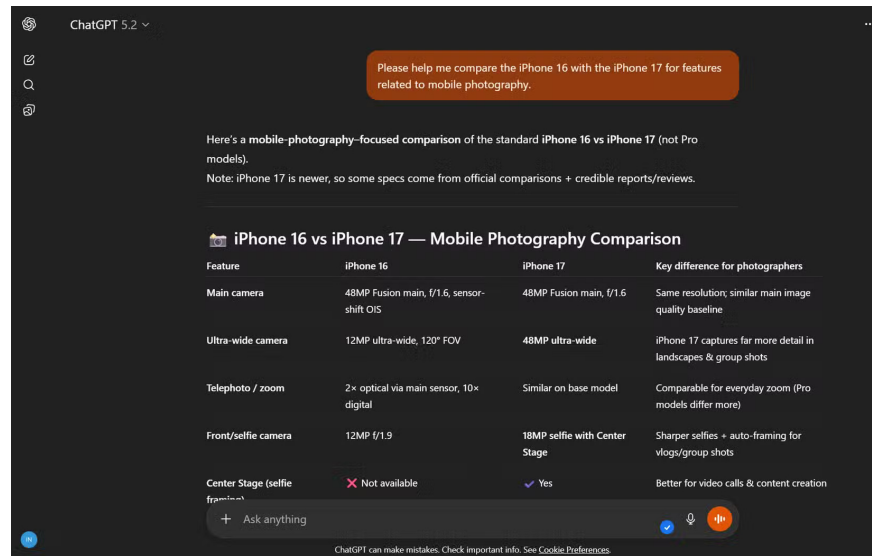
ChatGPT 5.2

Please help me compare the iPhone 16 with the iPhone 17 for features related to mobile photography.

Here's a **mobile-photography–focused comparison** of the standard **iPhone 16 vs iPhone 17** (not Pro models).
Note: iPhone 17 is newer, so some specs come from official comparisons + credible reports/reviews.

📷 iPhone 16 vs iPhone 17 — Mobile Photography Comparison

| Feature | iPhone 16 | iPhone 17 | Key difference for photographers |
|---|---|---|---|
| Main camera | 48MP Fusion main, f/1.6, sensor-shift OIS | 48MP Fusion main, f/1.6 | Same resolution; similar main image quality baseline |
| Ultra-wide camera | 12MP ultra-wide, 120° FOV | **48MP ultra-wide** | iPhone 17 captures far more detail in landscapes & group shots |
| Telephoto / zoom | 2× optical via main sensor, 10× digital | Similar on base model | Comparable for everyday zoom (Pro models differ more) |
| Front/selfie camera | 12MP f/1.9 | **18MP selfie with Center Stage** | Sharper selfies + auto-framing for vlogs/group shots |
| Center Stage (selfie framing) | ❌ Not available | ✔ Yes | Better for video calls & content creation |

+ Ask anything

ChatGPT can make mistakes. Check important info. See Cookie Preferences.